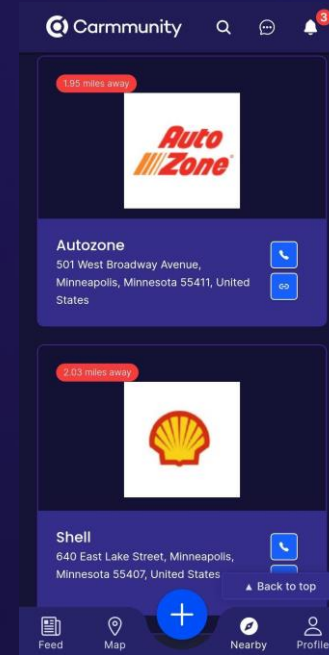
Carmmunity

3

1.95 miles away

AutoZone

Autozone

501 West Broadway Avenue, Minneapolis, Minnesota 55411, United States

2.03 miles away

Shell

640 East Lake Street, Minneapolis, Minnesota 55407, United States

▲ Back to top

Feed

Map

+

Nearby

Profile